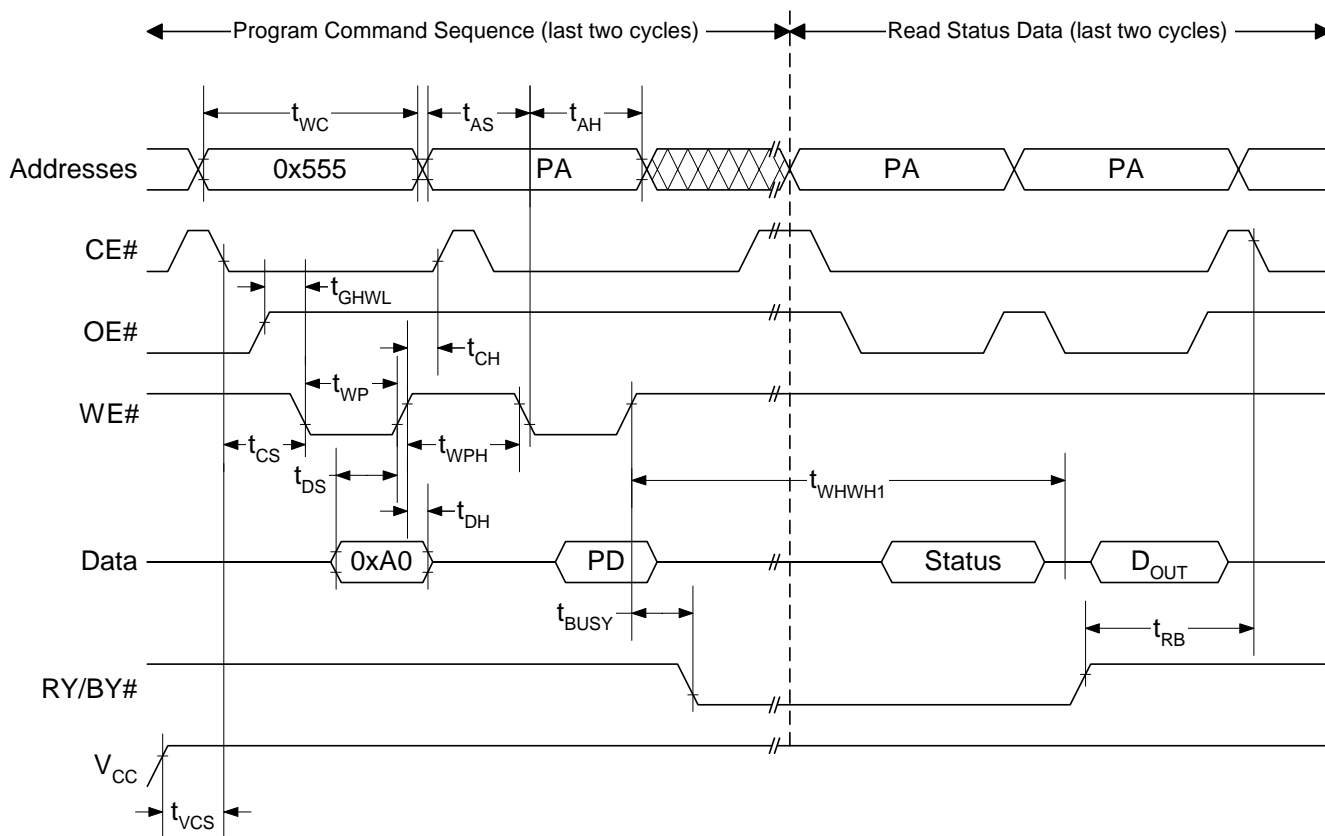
Program Command Sequence (last two cycles)

Read Status Data (last two cycles)

$t_{WC}$

$t_{AS}$

$t_{AH}$

Addresses

0x555

PA

PA

PA

CE#

$t_{GHWL}$

OE#

$t_{CH}$

$t_{WP}$

WE#

$t_{CS}$

$t_{WPH}$

$t_{DS}$

$t_{WHWH1}$

$t_{DH}$

Data

0xA0

PD

Status

$D_{OUT}$

$t_{BUSY}$

$t_{RB}$

RY/BY#

$V_{CC}$

$t_{VCS}$